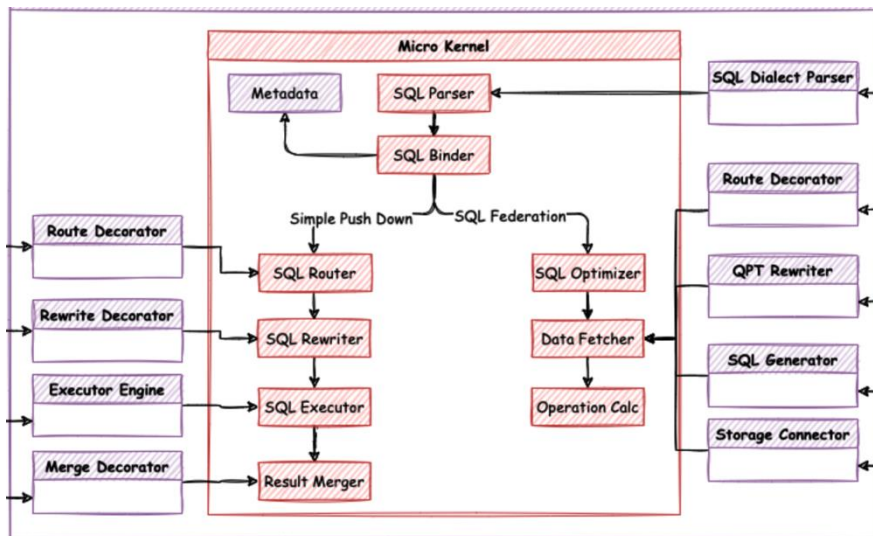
Micro Kernel

Metadata

SQL Parser

SQL Binder

Simple Push Down

SQL Federation

SQL Router

SQL Rewriter

SQL Executor

Result Merger

SQL Optimizer

Data Fetcher

Operation Calc

SQL Dialect Parser

Route Decorator

QPT Rewriter

SQL Generator

Storage Connector

Route Decorator

Rewrite Decorator

Executor Engine

Merge Decorator